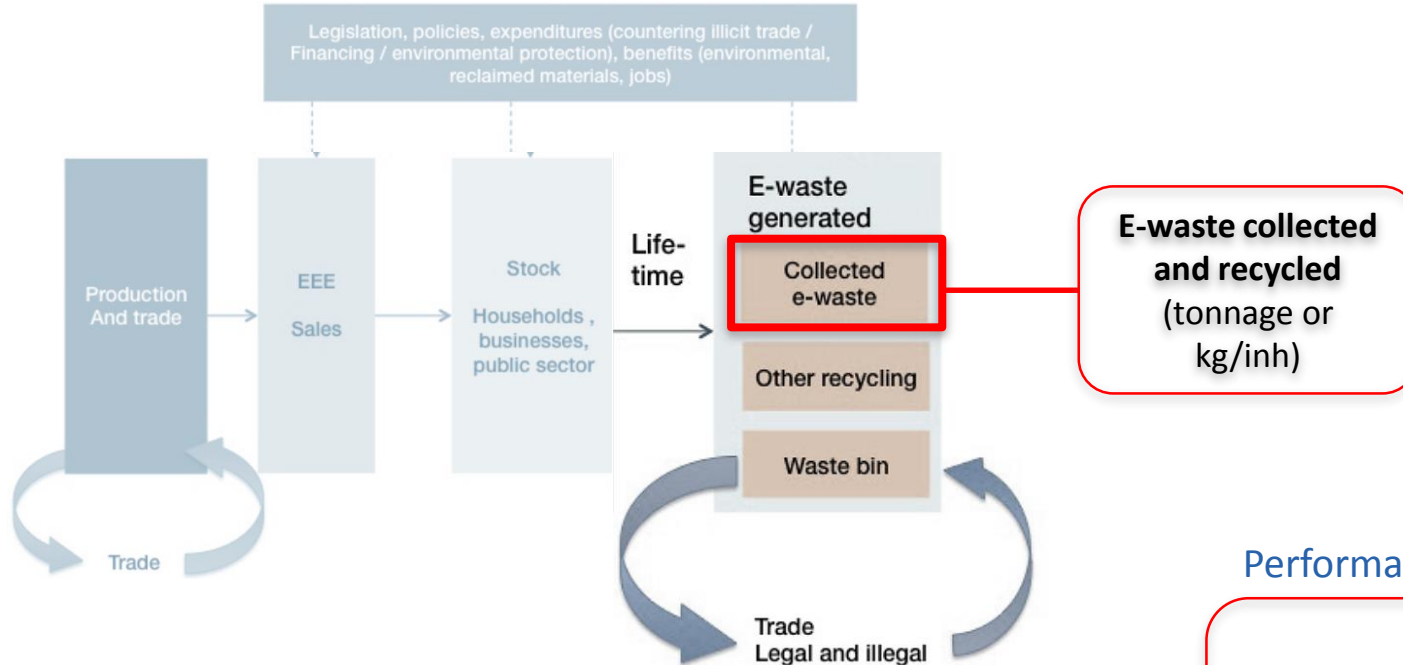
Legislation, policies, expenditures (countering illicit trade / Financing / environmental protection), benefits (environmental, reclaimed materials, jobs)

Production And trade

Trade

EEE

Sales

Stock

Households , businesses, public sector

Life-time

E-waste generated

Collected e-waste

Other recycling

Waste bin

Trade
Legal and illegal

**E-waste collected and recycled** (tonnage or kg/inh)

Performa